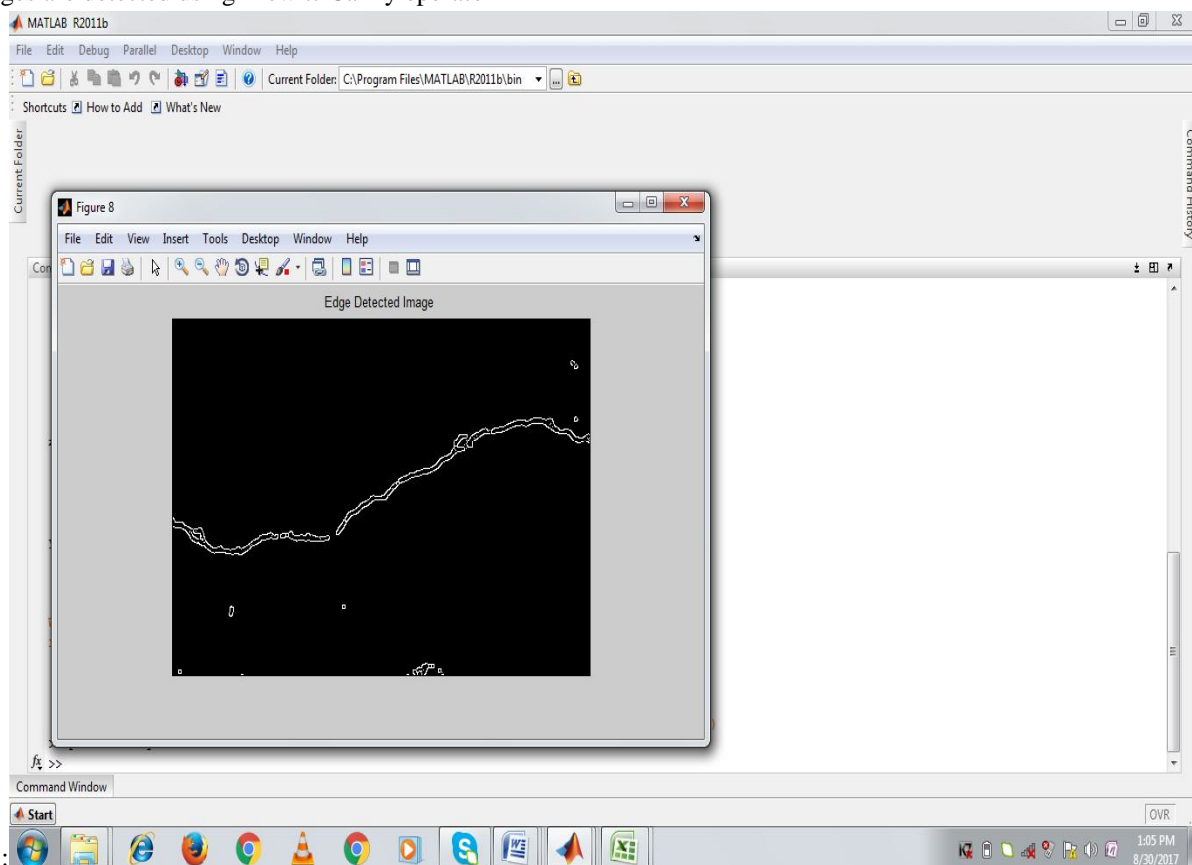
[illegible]

MATLAB R2011b

File Edit Debug Parallel Desktop Window Help

Current Folder: C:\Program Files\MATLAB\R2011b\bin

Shortcuts How to Add What's New

Current Folder

Command History

Figure 8

File Edit View Insert Tools Desktop Window Help

Edge Detected Image

$f_x$ >>

Command Window

Start

OVR

1:05 PM
8/30/2017